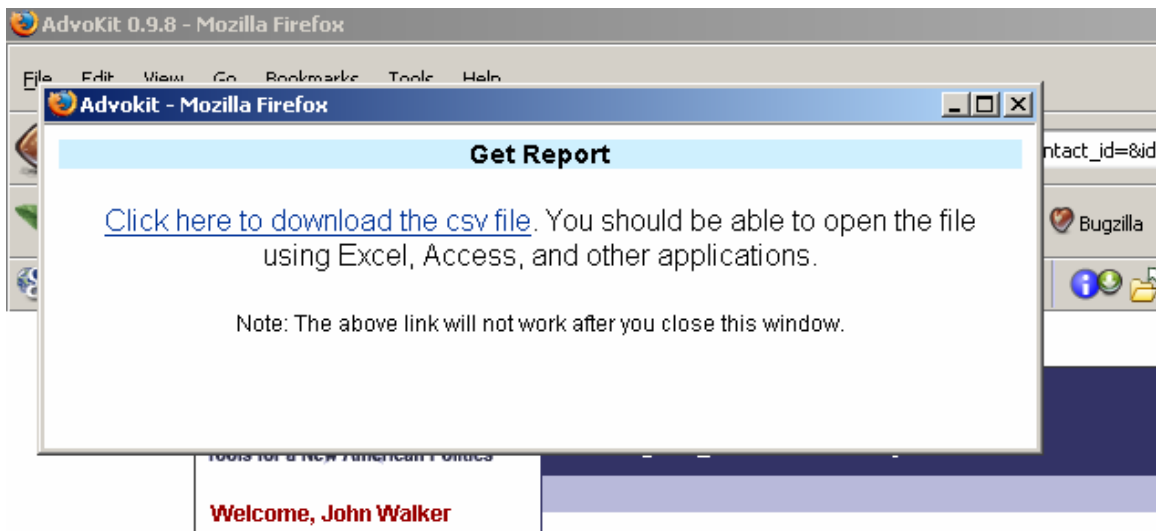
AdvoKit 0.9.8 - Mozilla Firefox

File Edit View Go Bookmarks Tools Help

Advokit - Mozilla Firefox

ntact_id=&id

Get Report

Click here to download the csv file. You should be able to open the file using Excel, Access, and other applications.

Note: The above link will not work after you close this window.

Bugzilla

Tools for a New American Politics

Welcome, John Walker